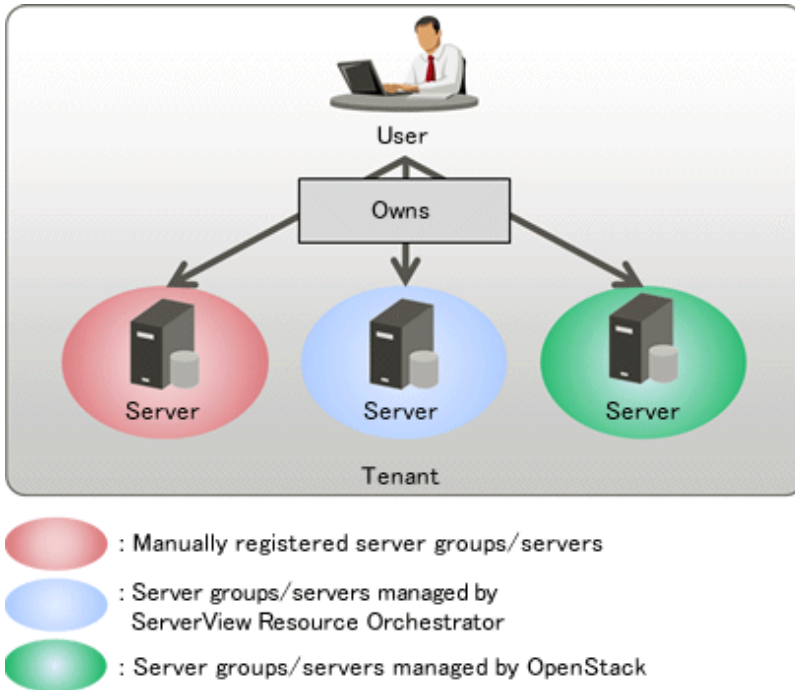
User

Owns

Server

Server

Server

Tenant

: Manually registered server groups/servers

: Server groups/servers managed by ServerView Resource Orchestrator

: Server groups/servers managed by OpenStack